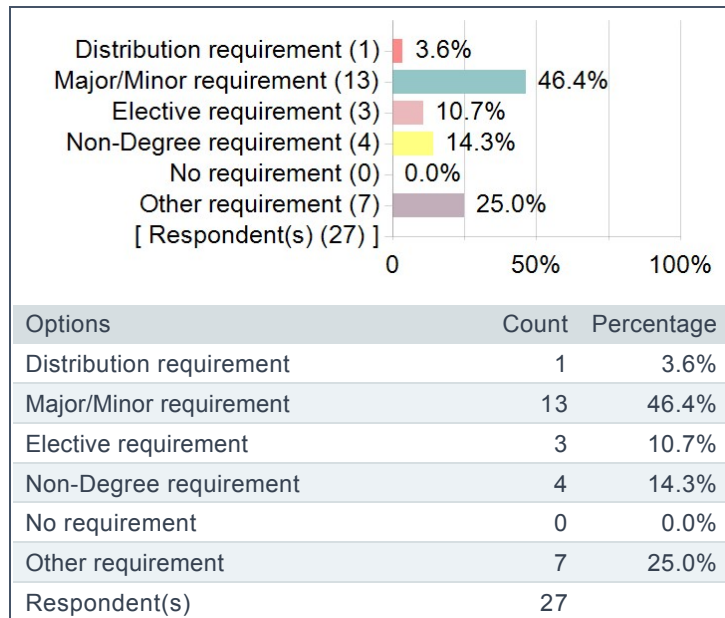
Distribution requirement (1) 3.6%
Major/Minor requirement (13) 46.4%
Elective requirement (3) 10.7%
Non-Degree requirement (4) 14.3%
No requirement (0) 0.0%
Other requirement (7) 25.0%
[ Respondent(s) (27) ]
0 50% 100%

| Options | Count | Percentage |
|---|---|---|
| Distribution requirement | 1 | 3.6% |
| Major/Minor requirement | 13 | 46.4% |
| Elective requirement | 3 | 10.7% |
| Non-Degree requirement | 4 | 14.3% |
| No requirement | 0 | 0.0% |
| Other requirement | 7 | 25.0% |
| Respondent(s) | 27 | |